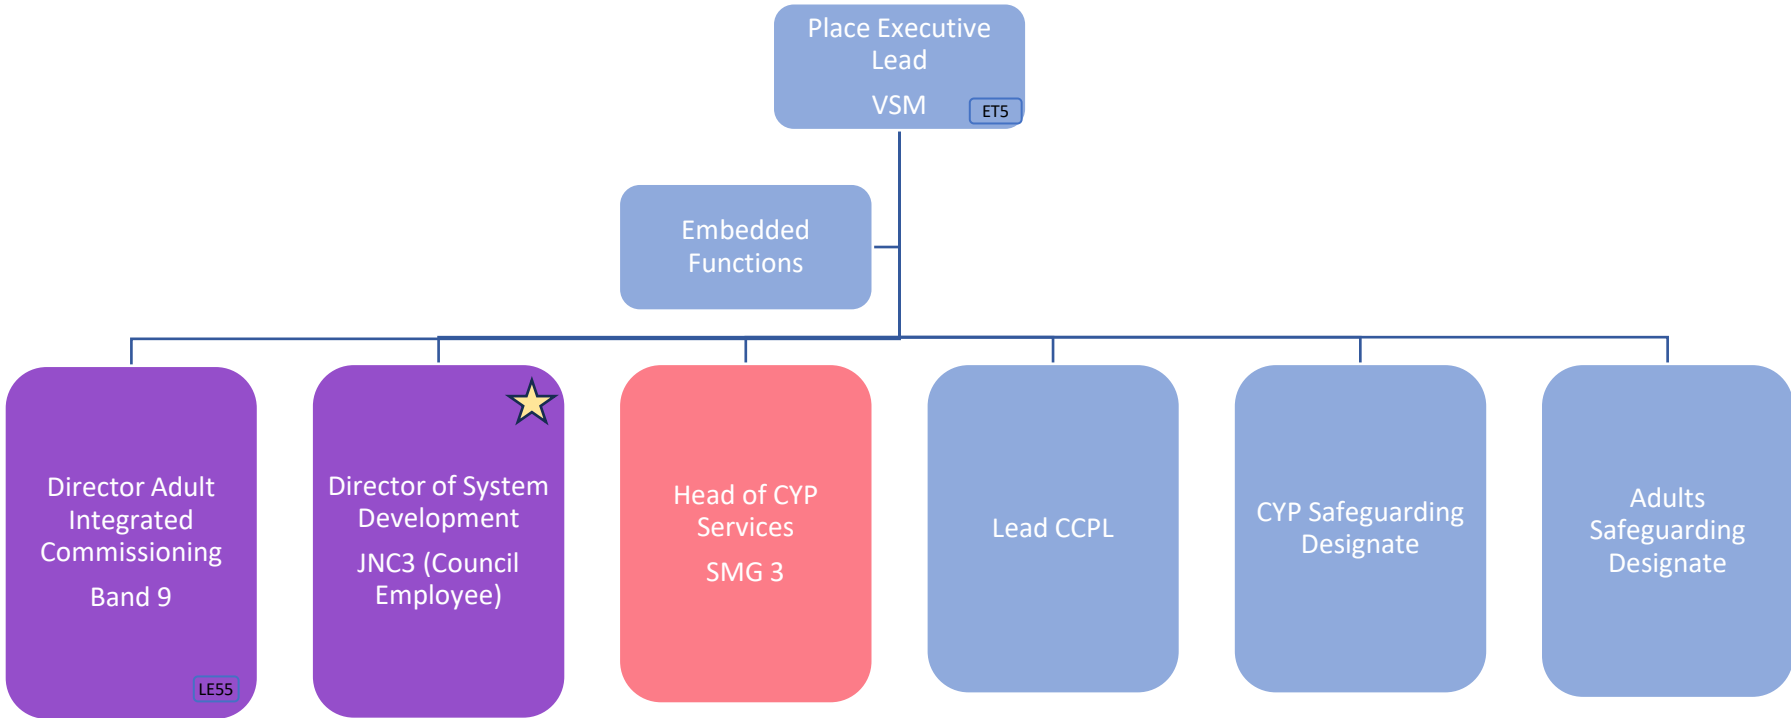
Place Executive Lead

VSM

ET5

Embedded Functions

Director Adult Integrated Commissioning

Band 9

LE55

Director of System Development

JNC3 (Council Employee)

Head of CYP Services

SMG 3

Lead CCPL

CYP Safeguarding Designate

Adults Safeguarding Designate